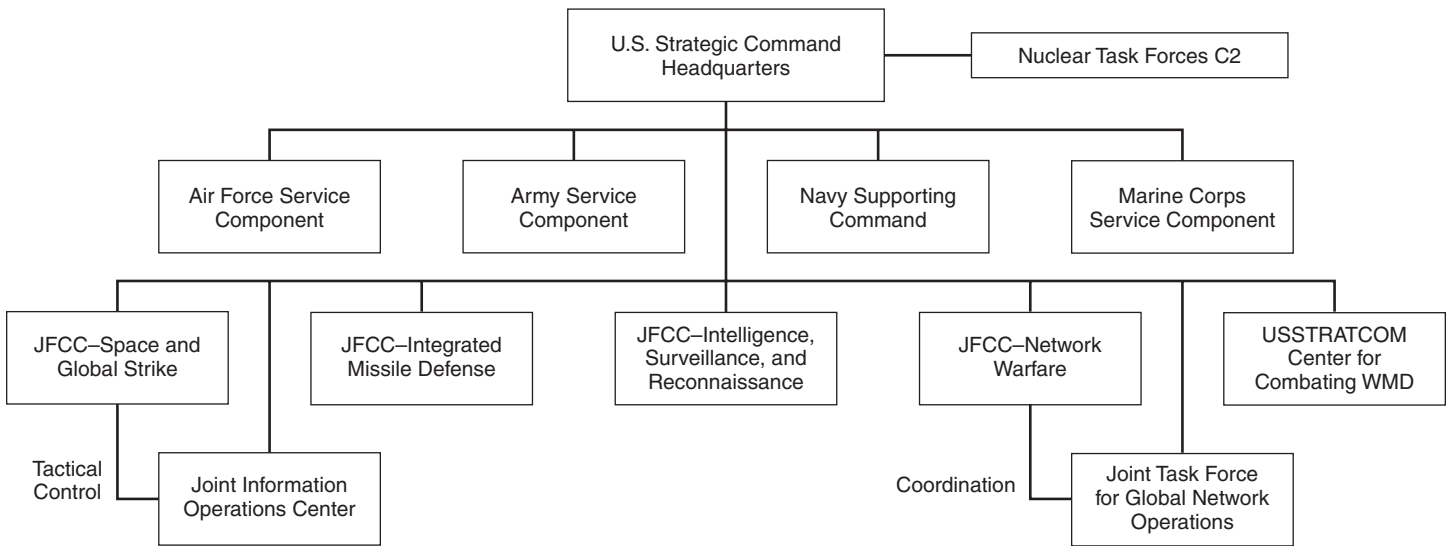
U.S. Strategic Command Headquarters

Nuclear Task Forces C2

Air Force Service Component

Army Service Component

Navy Supporting Command

Marine Corps Service Component

JFCC–Space and Global Strike

JFCC–Integrated Missile Defense

JFCC–Intelligence, Surveillance, and Reconnaissance

JFCC–Network Warfare

USSTRATCOM Center for Combating WMD

Tactical Control

Joint Information Operations Center

Coordination

Joint Task Force for Global Network Operations